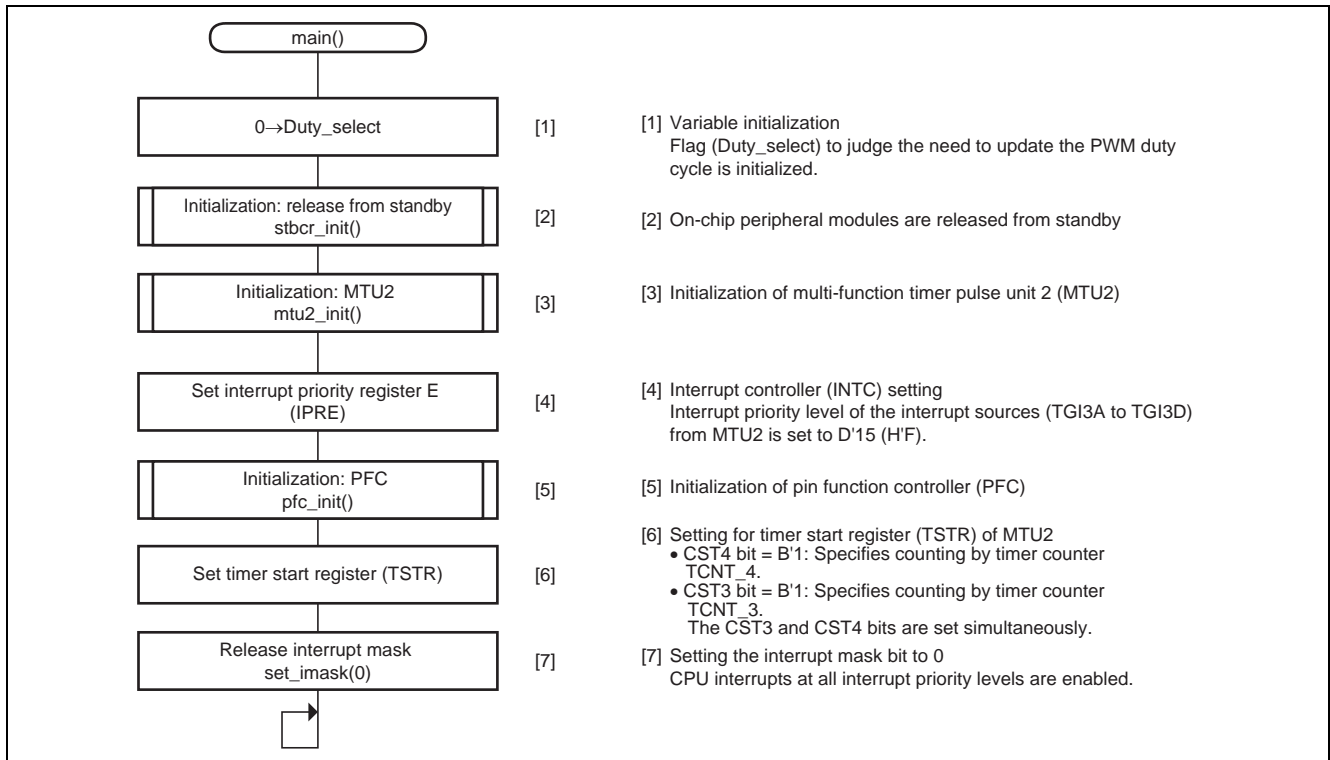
main()

0→Duty_select

[1]

[1] Variable initialization
Flag (Duty_select) to judge the need to update the PWM duty cycle is initialized.

Initialization: release from standby
stbcr_init()

[2]

[2] On-chip peripheral modules are released from standby

Initialization: MTU2
mtu2_init()

[3]

[3] Initialization of multi-function timer pulse unit 2 (MTU2)

Set interrupt priority register E
(IPRE)

[4]

[4] Interrupt controller (INTC) setting
Interrupt priority level of the interrupt sources (TGI3A to TGI3D) from MTU2 is set to D'15 (H'F).

Initialization: PFC
pfc_init()

[5]

[5] Initialization of pin function controller (PFC)

Set timer start register (TSTR)

[6]

[6] Setting for timer start register (TSTR) of MTU2
• CST4 bit = B'1: Specifies counting by timer counter TCNT_4.
• CST3 bit = B'1: Specifies counting by timer counter TCNT_3.
The CST3 and CST4 bits are set simultaneously.

Release interrupt mask
set_imask(0)

[7]

[7] Setting the interrupt mask bit to 0
CPU interrupts at all interrupt priority levels are enabled.